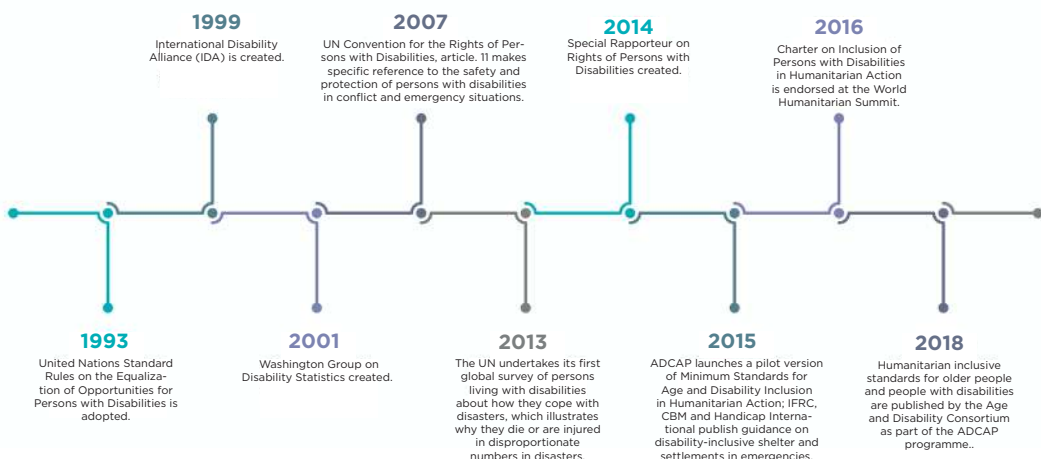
1999
International Disability Alliance (IDA) is created.

2007
UN Convention for the Rights of Persons with Disabilities, article. 11 makes specific reference to the safety and protection of persons with disabilities in conflict and emergency situations.

2014
Special Rapporteur on Rights of Persons with Disabilities created.

2016
Charter on Inclusion of Persons with Disabilities in Humanitarian Action is endorsed at the World Humanitarian Summit.

1993
United Nations Standard Rules on the Equalization of Opportunities for Persons with Disabilities is adopted.

2001
Washington Group on Disability Statistics created.

2013
The UN undertakes its first global survey of persons living with disabilities about how they cope with disasters, which illustrates why they die or are injured in disproportionate numbers in disasters.

2015
ADCAP launches a pilot version of Minimum Standards for Age and Disability Inclusion in Humanitarian Action; IFRC, CBM and Handicap International publish guidance on disability-inclusive shelter and settlements in emergencies.

2018
Humanitarian inclusive standards for older people and people with disabilities are published by the Age and Disability Consortium as part of the ADCAP programme..